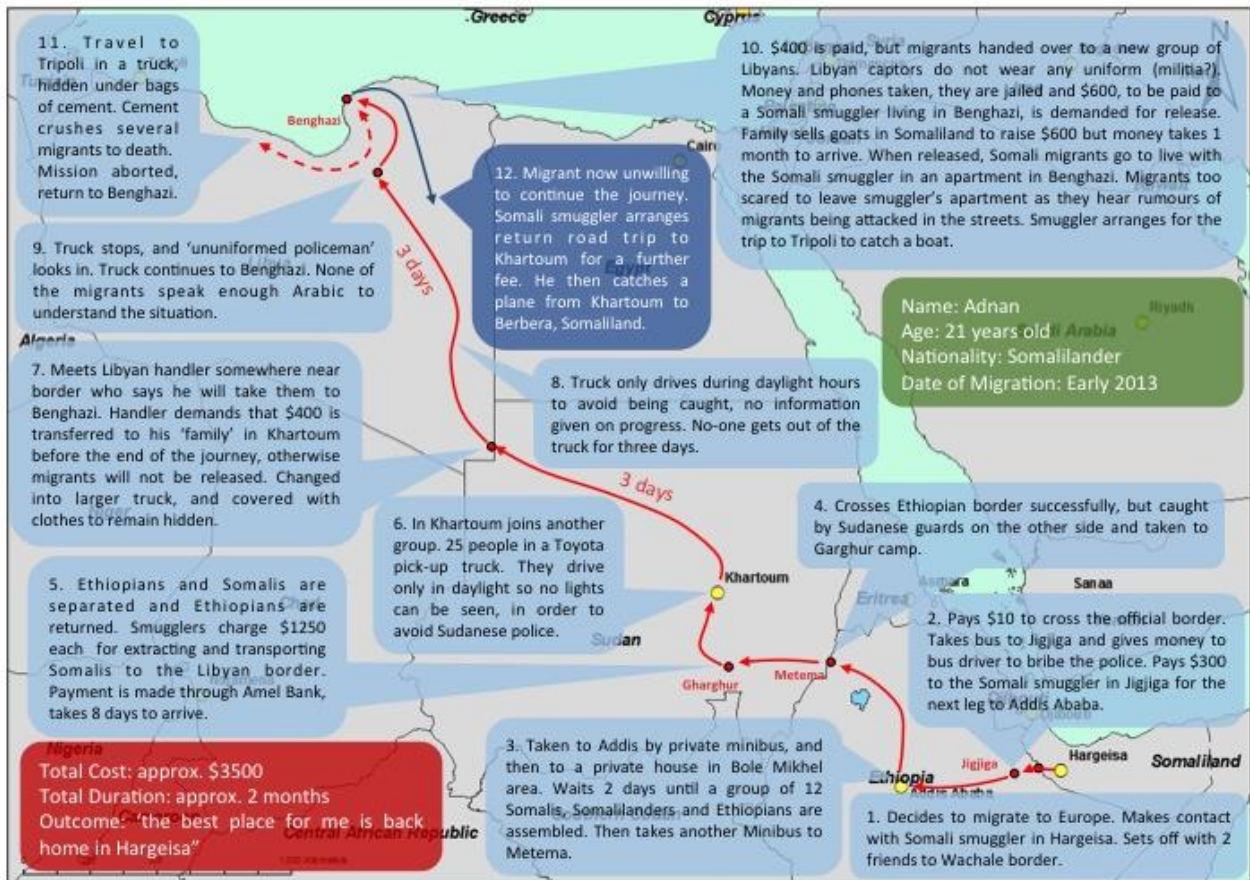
Greece

Cyprus

11. Travel to Tripoli in a truck, hidden under bags of cement. Cement crushes several migrants to death. Mission aborted, return to Benghazi.

Benghazi

10. $400 is paid, but migrants handed over to a new group of Libyans. Libyan captors do not wear any uniform (militia?). Money and phones taken, they are jailed and $600, to be paid to a Somali smuggler living in Benghazi, is demanded for release. Family sells goats in Somaliland to raise $600 but money takes 1 month to arrive. When released, Somali migrants go to live with the Somali smuggler in an apartment in Benghazi. Migrants too scared to leave smuggler's apartment as they hear rumours of migrants being attacked in the streets. Smuggler arranges for the trip to Tripoli to catch a boat.

12. Migrant now unwilling to continue the journey. Somali smuggler arranges return road trip to Khartoum for a further fee. He then catches a plane from Khartoum to Berbera, Somaliland.

9. Truck stops, and 'ununiformed policeman' looks in. Truck continues to Benghazi. None of the migrants speak enough Arabic to understand the situation.

3 days

Name: Adnan
Age: 21 years old
Nationality: Somalilander
Date of Migration: Early 2013

Algeria

7. Meets Libyan handler somewhere near border who says he will take them to Benghazi. Handler demands that $400 is transferred to his 'family' in Khartoum before the end of the journey, otherwise migrants will not be released. Changed into larger truck, and covered with clothes to remain hidden.

8. Truck only drives during daylight hours to avoid being caught, no information given on progress. No-one gets out of the truck for three days.

3 days

4. Crosses Ethiopian border successfully, but caught by Sudanese guards on the other side and taken to Garghur camp.

6. In Khartoum joins another group. 25 people in a Toyota pick-up truck. They drive only in daylight so no lights can be seen, in order to avoid Sudanese police.

Khartoum

5. Ethiopians and Somalis are separated and Ethiopians are returned. Smugglers charge $1250 each for extracting and transporting Somalis to the Libyan border. Payment is made through Amel Bank, takes 8 days to arrive.

Sudan

Eritrea

Sanaa

2. Pays $10 to cross the official border. Takes bus to Jigjiga and gives money to bus driver to bribe the police. Pays $300 to the Somali smuggler in Jigjiga for the next leg to Addis Ababa.

Gharghur

Metema

Nigeria

Total Cost: approx. $3500
Total Duration: approx. 2 months
Outcome: "the best place for me is back home in Hargeisa"

Central African Republic

3. Taken to Addis by private minibus, and then to a private house in Bole Mikhel area. Waits 2 days until a group of 12 Somalis, Somalilanders and Ethiopians are assembled. Then takes another Minibus to Metema.

Ethiopia

Addis Ababa

Jigjiga

Hargeisa

Somaliland

1. Decides to migrate to Europe. Makes contact with Somali smuggler in Hargeisa. Sets off with 2 friends to Wachale border.